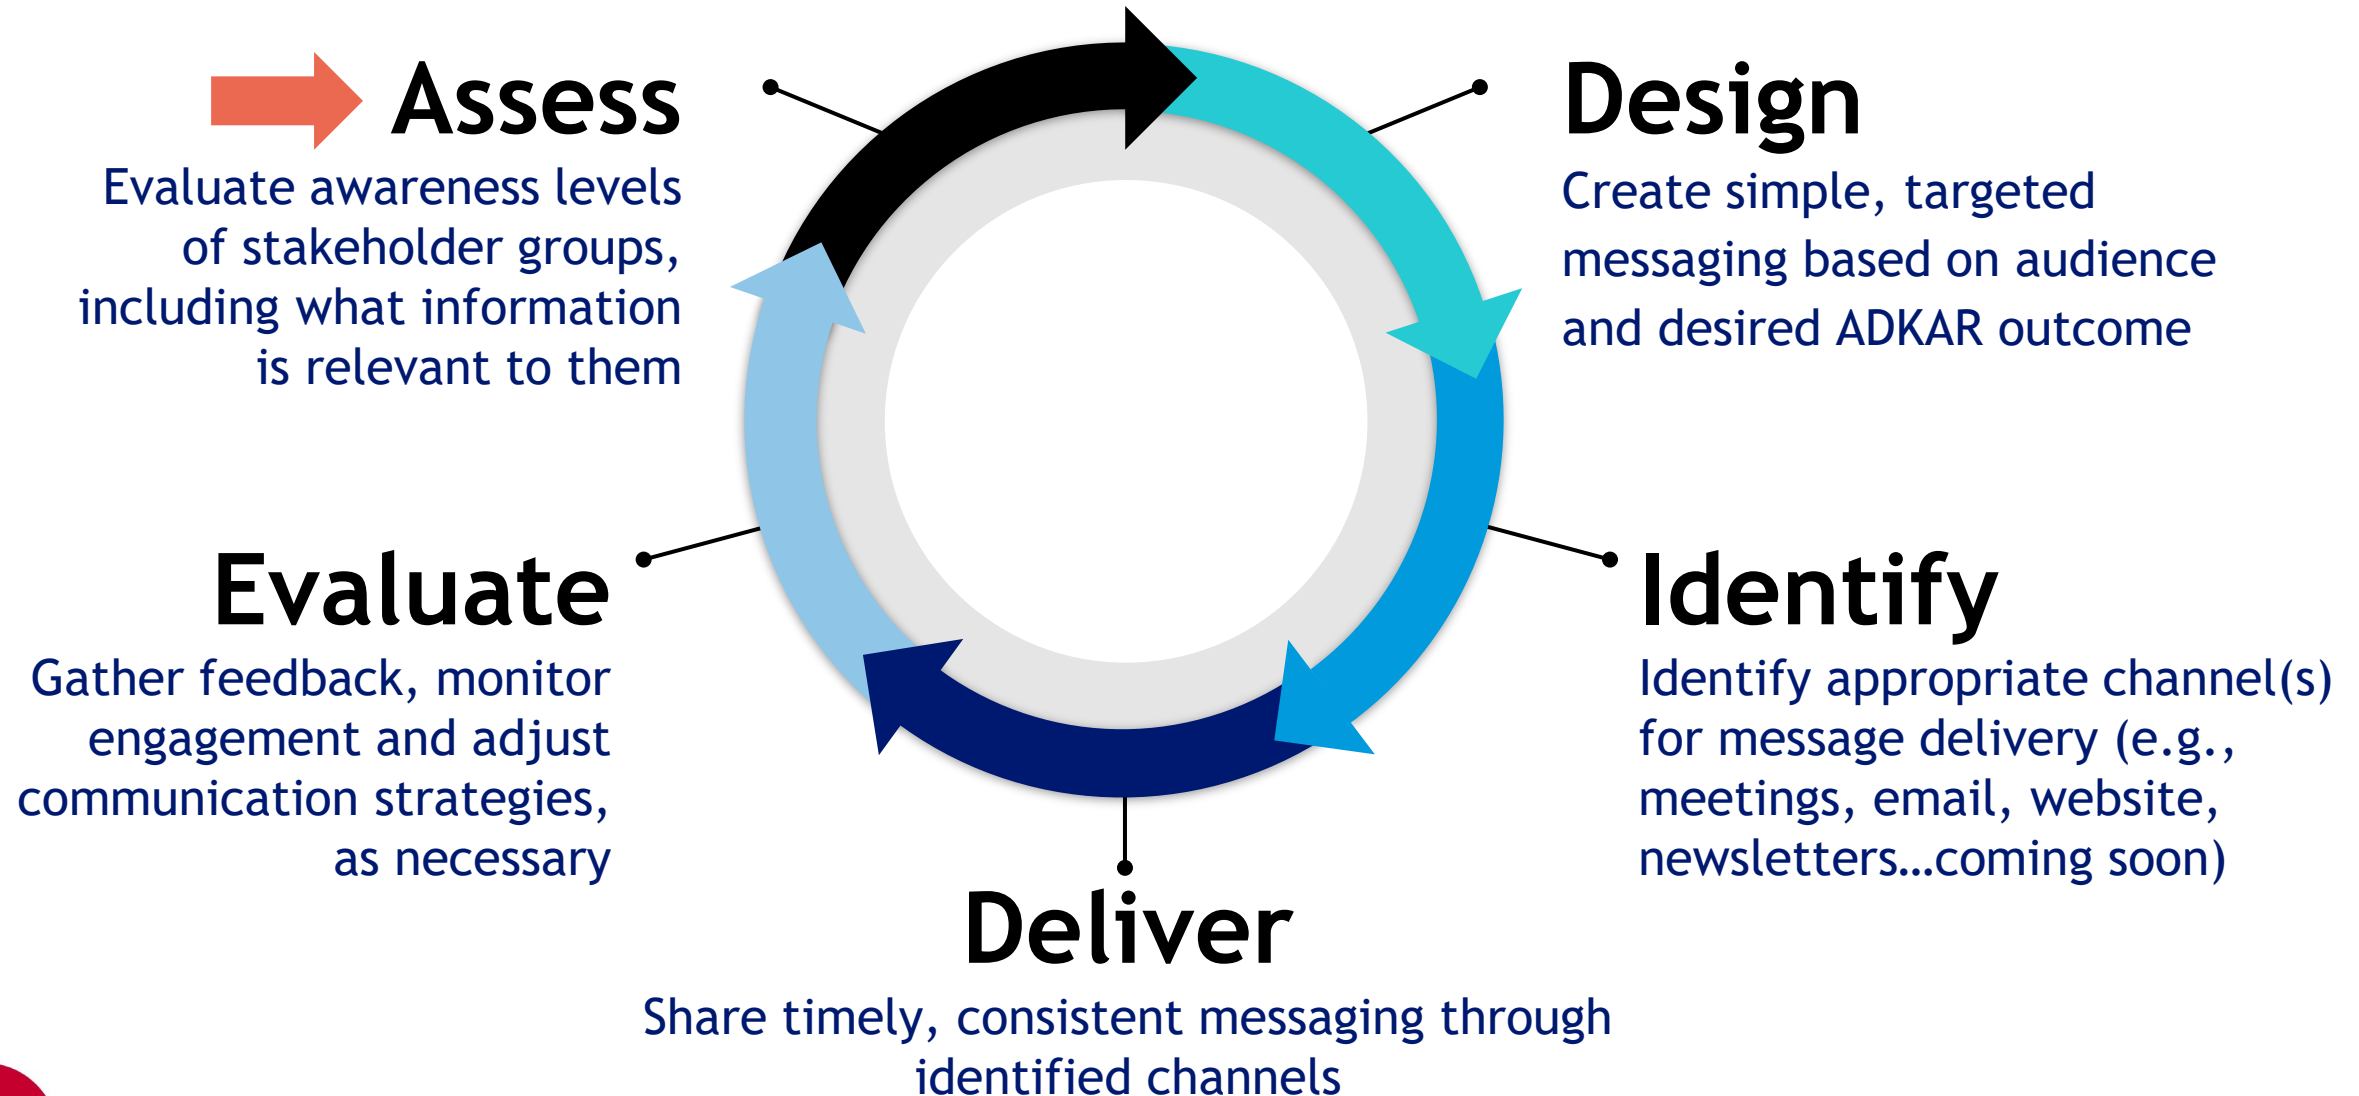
Assess
Evaluate awareness levels of stakeholder groups, including what information is relevant to them

Design
Create simple, targeted messaging based on audience and desired ADKAR outcome

Evaluate
Gather feedback, monitor engagement and adjust communication strategies, as necessary

Identify
Identify appropriate channel(s) for message delivery (e.g., meetings, email, website, newsletters…coming soon)

Deliver
Share timely, consistent messaging through identified channels